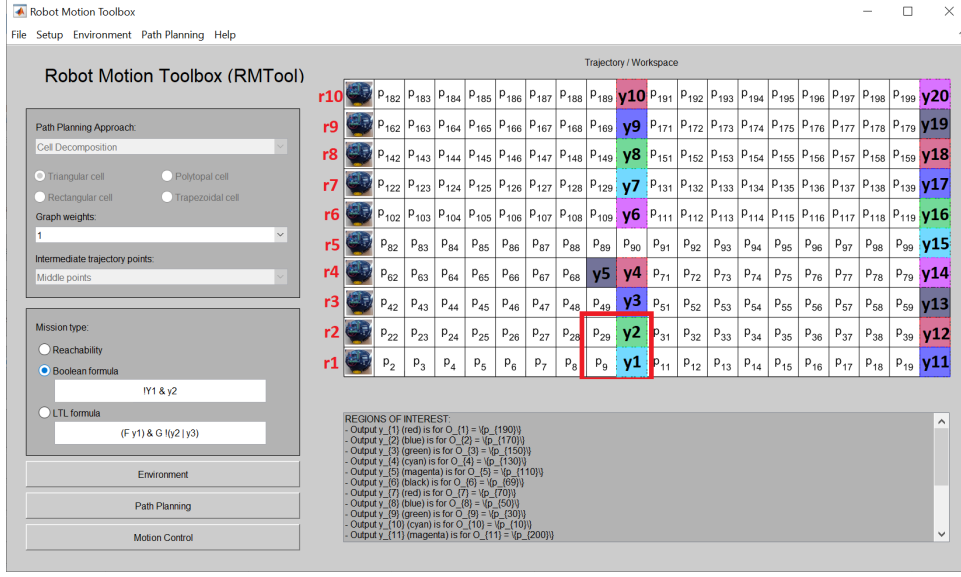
Robot Motion Toolbox

File Setup Environment Path Planning Help

Robot Motion Toolbox (RMTool)

Path Planning Approach:
Cell Decomposition
Triangular cell
Polytopal cell
Rectangular cell
Trapezoidal cell
Graph weights:
1
Intermediate trajectory points:
Middle points

Mission type:
Reachability
Boolean formula
!Y1 & y2
LTL formula
(F y1) & G !(y2 | y3)

Environment
Path Planning
Motion Control

Trajectory / Workspace

| r10 | | $p_{182}$ | $p_{183}$ | $p_{184}$ | $p_{185}$ | $p_{186}$ | $p_{187}$ | $p_{188}$ | $p_{189}$ | y10 | $p_{191}$ | $p_{192}$ | $p_{193}$ | $p_{194}$ | $p_{195}$ | $p_{196}$ | $p_{197}$ | $p_{198}$ | $p_{199}$ | y20 |
|---|---|---|---|---|---|---|---|---|---|---|---|---|---|---|---|---|---|---|---|---|
| r9 | | $p_{162}$ | $p_{163}$ | $p_{164}$ | $p_{165}$ | $p_{166}$ | $p_{167}$ | $p_{168}$ | $p_{169}$ | y9 | $p_{171}$ | $p_{172}$ | $p_{173}$ | $p_{174}$ | $p_{175}$ | $p_{176}$ | $p_{177}$ | $p_{178}$ | $p_{179}$ | y19 |
| r8 | | $p_{142}$ | $p_{143}$ | $p_{144}$ | $p_{145}$ | $p_{146}$ | $p_{147}$ | $p_{148}$ | $p_{149}$ | y8 | $p_{151}$ | $p_{152}$ | $p_{153}$ | $p_{154}$ | $p_{155}$ | $p_{156}$ | $p_{157}$ | $p_{158}$ | $p_{159}$ | y18 |
| r7 | | $p_{122}$ | $p_{123}$ | $p_{124}$ | $p_{125}$ | $p_{126}$ | $p_{127}$ | $p_{128}$ | $p_{129}$ | y7 | $p_{131}$ | $p_{132}$ | $p_{133}$ | $p_{134}$ | $p_{135}$ | $p_{136}$ | $p_{137}$ | $p_{138}$ | $p_{139}$ | y17 |
| r6 | | $p_{102}$ | $p_{103}$ | $p_{104}$ | $p_{105}$ | $p_{106}$ | $p_{107}$ | $p_{108}$ | $p_{109}$ | y6 | $p_{111}$ | $p_{112}$ | $p_{113}$ | $p_{114}$ | $p_{115}$ | $p_{116}$ | $p_{117}$ | $p_{118}$ | $p_{119}$ | y16 |
| r5 | | $p_{82}$ | $p_{83}$ | $p_{84}$ | $p_{85}$ | $p_{86}$ | $p_{87}$ | $p_{88}$ | $p_{89}$ | $p_{90}$ | $p_{91}$ | $p_{92}$ | $p_{93}$ | $p_{94}$ | $p_{95}$ | $p_{96}$ | $p_{97}$ | $p_{98}$ | $p_{99}$ | y15 |
| r4 | | $p_{62}$ | $p_{63}$ | $p_{64}$ | $p_{65}$ | $p_{66}$ | $p_{67}$ | $p_{68}$ | y5 | y4 | $p_{71}$ | $p_{72}$ | $p_{73}$ | $p_{74}$ | $p_{75}$ | $p_{76}$ | $p_{77}$ | $p_{78}$ | $p_{79}$ | y14 |
| r3 | | $p_{42}$ | $p_{43}$ | $p_{44}$ | $p_{45}$ | $p_{46}$ | $p_{47}$ | $p_{48}$ | $p_{49}$ | y3 | $p_{51}$ | $p_{52}$ | $p_{53}$ | $p_{54}$ | $p_{55}$ | $p_{56}$ | $p_{57}$ | $p_{58}$ | $p_{59}$ | y13 |
| r2 | | $p_{22}$ | $p_{23}$ | $p_{24}$ | $p_{25}$ | $p_{26}$ | $p_{27}$ | $p_{28}$ | $p_{29}$ | y2 | $p_{31}$ | $p_{32}$ | $p_{33}$ | $p_{34}$ | $p_{35}$ | $p_{36}$ | $p_{37}$ | $p_{38}$ | $p_{39}$ | y12 |
| r1 | | $p_{2}$ | $p_{3}$ | $p_{4}$ | $p_{5}$ | $p_{6}$ | $p_{7}$ | $p_{8}$ | $p_{9}$ | y1 | $p_{11}$ | $p_{12}$ | $p_{13}$ | $p_{14}$ | $p_{15}$ | $p_{16}$ | $p_{17}$ | $p_{18}$ | $p_{19}$ | y11 |

REGIONS OF INTEREST:
- Output y_{1} (red) is for O_{1} = \{p_{190}\}
- Output y_{2} (blue) is for O_{2} = \{p_{170}\}
- Output y_{3} (green) is for O_{3} = \{p_{150}\}
- Output y_{4} (cyan) is for O_{4} = \{p_{130}\}
- Output y_{5} (magenta) is for O_{5} = \{p_{110}\}
- Output y_{6} (black) is for O_{6} = \{p_{69}\}
- Output y_{7} (red) is for O_{7} = \{p_{70}\}
- Output y_{8} (blue) is for O_{8} = \{p_{50}\}
- Output y_{9} (green) is for O_{9} = \{p_{30}\}
- Output y_{10} (cyan) is for O_{10} = \{p_{10}\}
- Output y_{11} (magenta) is for O_{11} = \{p_{200}\}